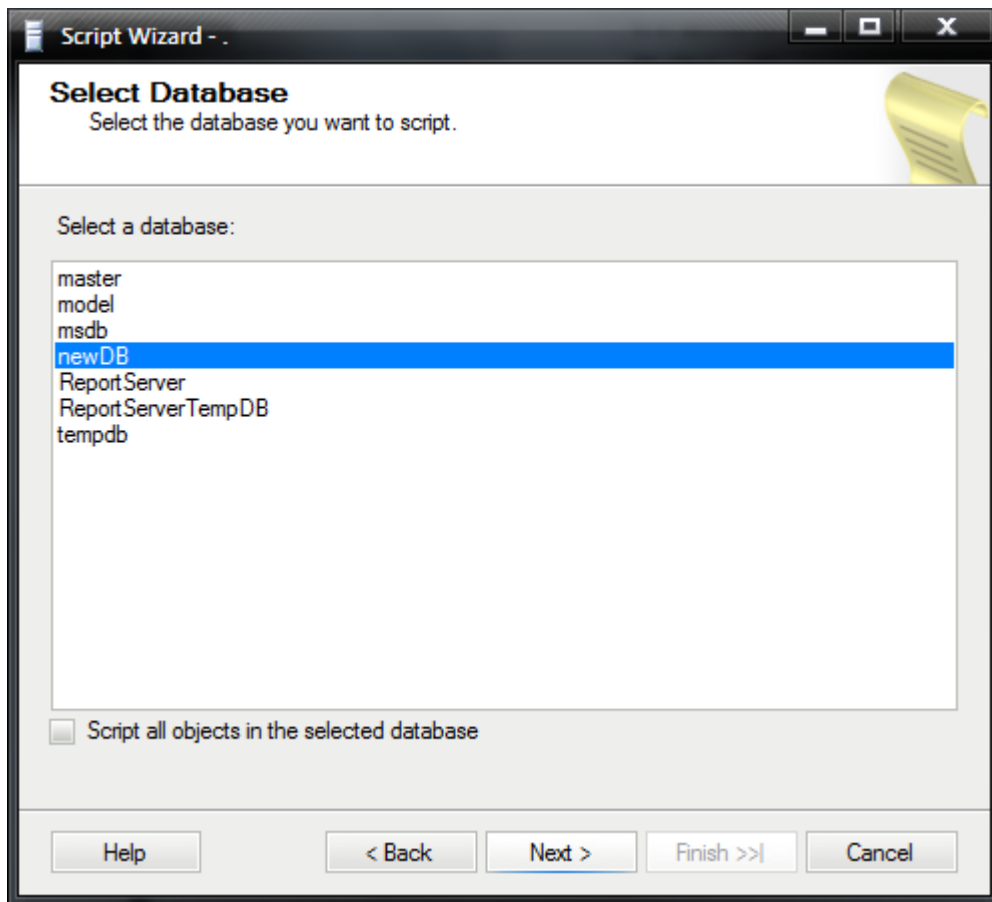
Script Wizard - .

Select Database
Select the database you want to script.

Select a database:

master
model
msdb
newDB
ReportServer
ReportServerTempDB
tempdb

Script all objects in the selected database

Help
< Back
Next >
Finish >>|
Cancel